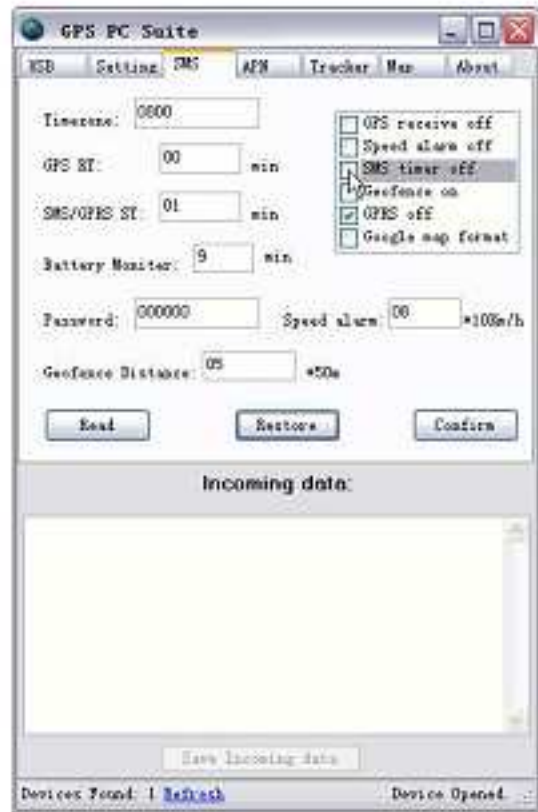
GPS PC Suite

USB | Setting | SMS | APN | Tracker | Map | About

Timezone: 0800

GPS ST: 00 min

SMS/GPRS ST: 01 min

Battery Monitor: 9 min

Password: 000000

Speed alarm 08 *10Km/h

Geofence Distance: 05 *50m

GPS receive off
Speed alarm off
SMS timer off
Geofence on
GPRS off
Google map format

Read | Restore | Confirm

Incoming data:

Save Incoming data

Devices Found: 1 Refresh

Device Opened